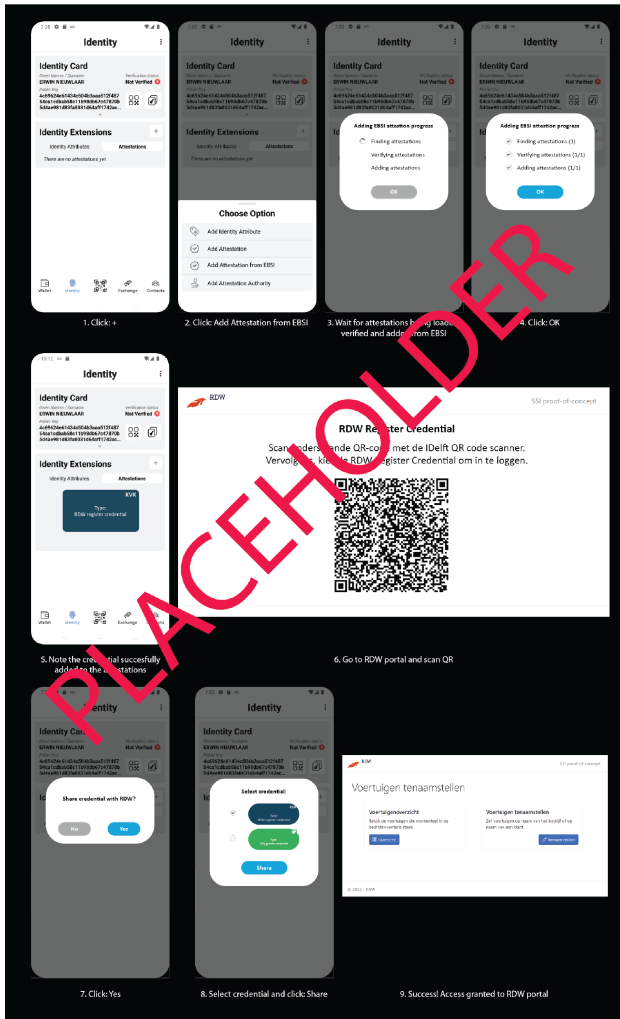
PLACEHOLDER

Identity

Identity Card
Given Names / Surname: ERWIN NIEUWLAAR
Verification status: Not Verified
Public Key: 4c6f626e61434c504b3aea512f48754ca1cdbab58e11b98db67c47870b5d4ae981d83fa831d64af71742ac...

Identity Extensions
Identity Attributes | Attestations
There are no attestations yet

Wallet | Identity | Exchange | Contacts

1. Click: +

Choose Option
Add Identity Attribute
Add Attestation
Add Attestation from EBSI
Add Attestation Authority

2. Click: Add Attestation from EBSI

Adding EBSI attestation progress
Finding attestations
Verifying attestations
Adding attestations
OK

3. Wait for attestations being loaded, verified and added from EBSI

Adding EBSI attestation progress
Finding attestations (1)
Verifying attestations (1/1)
Adding attestations (1/1)
OK

4. Click: OK

KVK
Type:
RDW register credential

5. Note the credential succesfully added to the attestations

RDW
SSI proof-of-concept
RDW Register Credential
Scan onderstaande QR-code met de IDelft QR code scanner. Vervolgens, kies de RDW register Credential om in te loggen.

6. Go to RDW portal and scan QR

Share credential with RDW?
No
Yes

7. Click: Yes

Select credential
Share

8. Select credential and click: Share

RDW
SSI proof-of-concept
Voertuigen tenaamstellen
Voertuigenoverzicht
Voertuigen tenaamstellen
Overzicht
Tenaamstellen
© 2022 - RDW

9. Success! Access granted to RDW portal